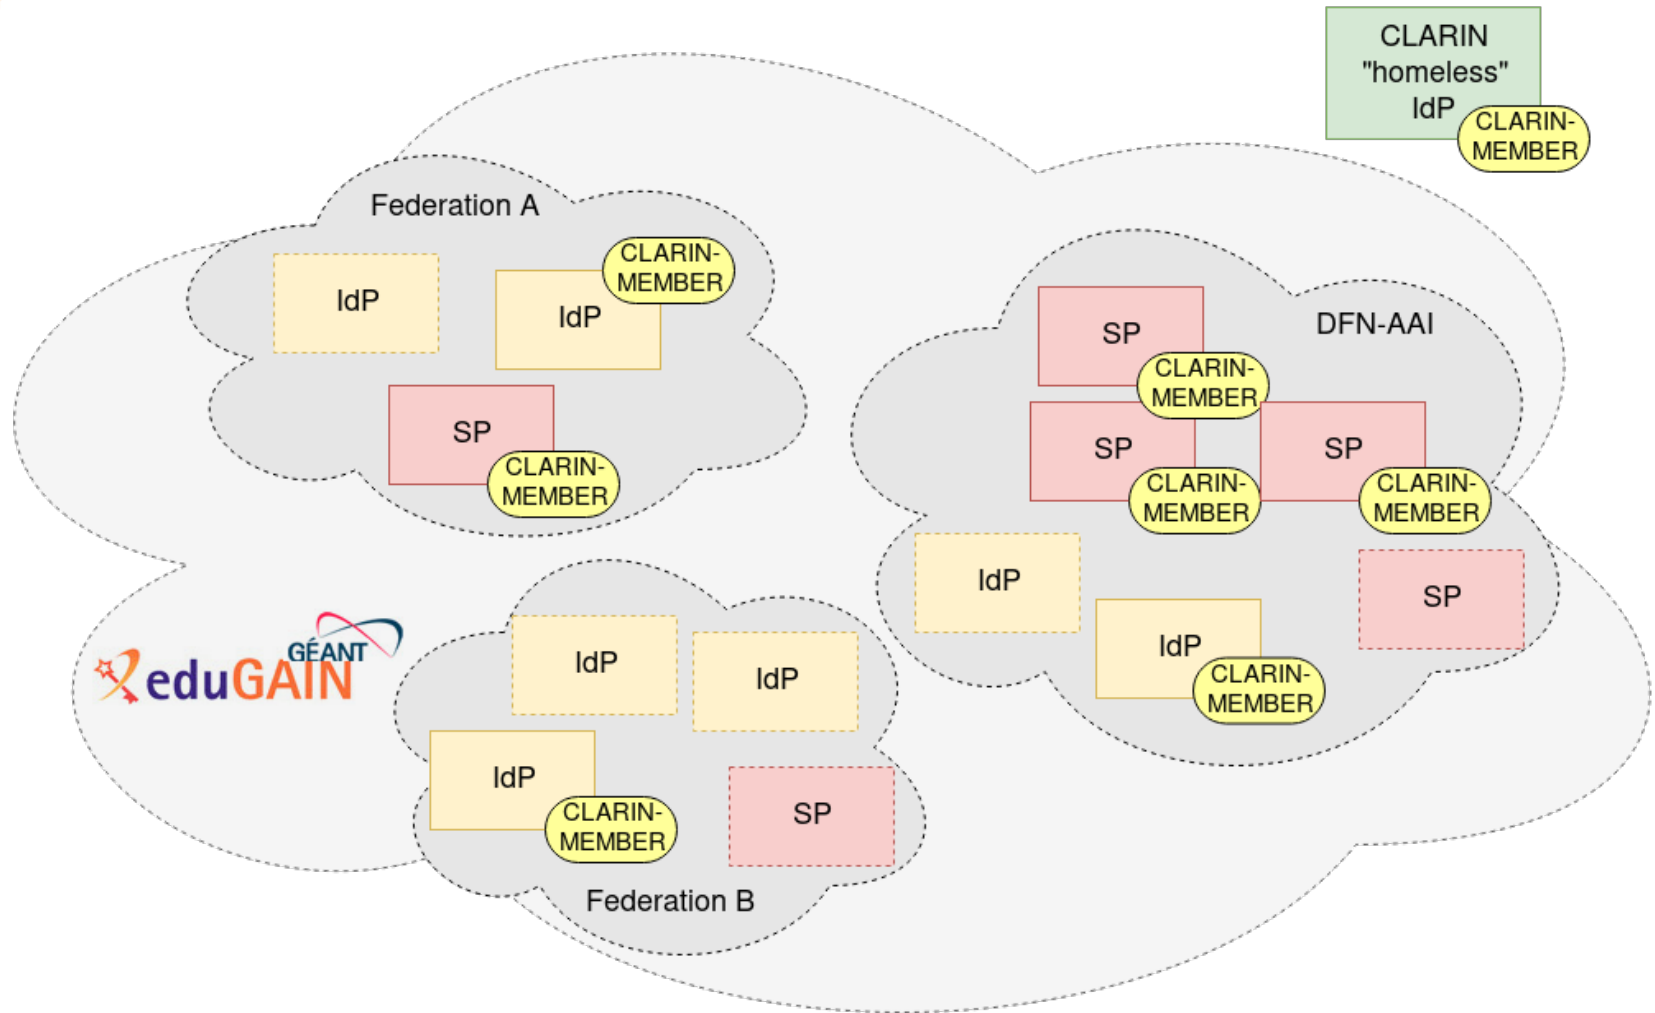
CLARIN "homeless" IdP

CLARIN-MEMBER

Federation A

IdP

IdP

CLARIN-MEMBER

SP

CLARIN-MEMBER

SP

CLARIN-MEMBER

DFN-AAI

SP

CLARIN-MEMBER

SP

CLARIN-MEMBER

IdP

IdP

CLARIN-MEMBER

SP

GÉANT

eduGAIN

IdP

IdP

IdP

CLARIN-MEMBER

SP

Federation B